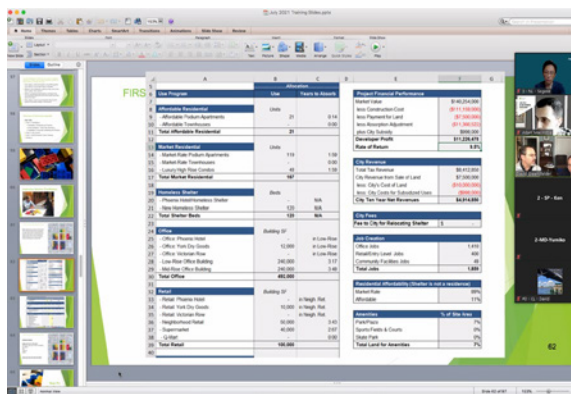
July 2021 Training Slides.pptx

Home Themes Tables Charts SmartArt Transitions Animations Slide Show Review

FIRS

| | A | B | C |
|---|---|---|---|
| | | Allocation | |
| 2 | Use Program | Use | Years to Absorb |
| 4 | Affordable Residential | Units | |
| 5 | - Affordable Podium Apartments | 21 | 0.14 |
| 6 | - Affordable Townhouses | | 0.00 |
| 7 | Total Affordable Residential | 21 | |
| 9 | Market Residential | Units | |
| 10 | - Market Rate Podium Apartments | 119 | 1.58 |
| 11 | - Market Rate Townhouses | | 0.00 |
| 12 | - Luxury High Rise Condos | 48 | 1.58 |
| 13 | Total Market Residential | 167 | |
| 15 | Homeless Shelter | Beds | |
| 16 | - Phoenix Hotel/Homeless Shelter | | N/A |
| 17 | - New Homeless Shelter | 120 | N/A |
| 18 | Total Shelter Beds | 120 | N/A |
| 20 | Office | Building SF | |
| 21 | - Office: Phoenix Hotel | | in Low Rise |
| 22 | - Office: York Dry Goods | 12,000 | in Low Rise |
| 23 | - Office: Victorian Row | | in Low Rise |
| 24 | - Low Rise Office Building | 240,000 | 3.17 |
| 25 | - Mid Rise Office Building | 240,000 | 3.48 |
| 26 | Total Office | 492,000 | |
| 28 | Retail | Building SF | |
| 29 | - Retail: Phoenix Hotel | | in Neigh. Ret. |
| 30 | - Retail: York Dry Goods | 10,000 | in Neigh. Ret. |
| 31 | - Retail: Victorian Row | | in Neigh. Ret. |
| 32 | - Neighborhood Retail | 50,000 | 3.43 |
| 33 | - Supermarket | 40,000 | 2.67 |
| 34 | - Q-Mart | | 0.00 |
| 35 | Total Retail | 100,000 | |

| Project Financial Performance | |
|---|---|
| Market Value | $148,254,006 |
| less Construction Cost | ($117,190,966) |
| less Payment for Land | ($7,500,000) |
| less Absorption Adjustment | ($11,366,553) |
| plus City Subsidy | $000,000 |
| Developer Profit | $11,226,479 |
| Rate of Return | 8.5% |

| City Revenue | |
|---|---|
| Total Tax Revenue | $9,412,850 |
| City Revenue from Sale of Land | $7,500,000 |
| less: City's Cost of Land | ($10,000,000) |
| less: City Costs for Subsidized Uses | ($896,000) |
| City Ten Year Net Revenues | $4,016,850 |

| City Fees | |
|---|---|
| Fee to City for Relocating Shelter | $ |

| Job Creation | |
|---|---|
| Office Jobs | 1,416 |
| Retail/Entry Level Jobs | 400 |
| Community Facilities Jobs | 48 |
| Total Jobs | 1,800 |

| Residential Affordability (Shelter is not a residence) | |
|---|---|
| Market Rate | 89% |
| Affordable | 11% |

| Amenities | % of Site Area |
|---|---|
| Park/Plaza | 7% |
| Sports Fields & Courts | 0% |
| Skate Park | 0% |
| Total Land for Amenities | 7% |

62

2 - SF - Em

2-MD-Yumiko

Slide 62 of 87